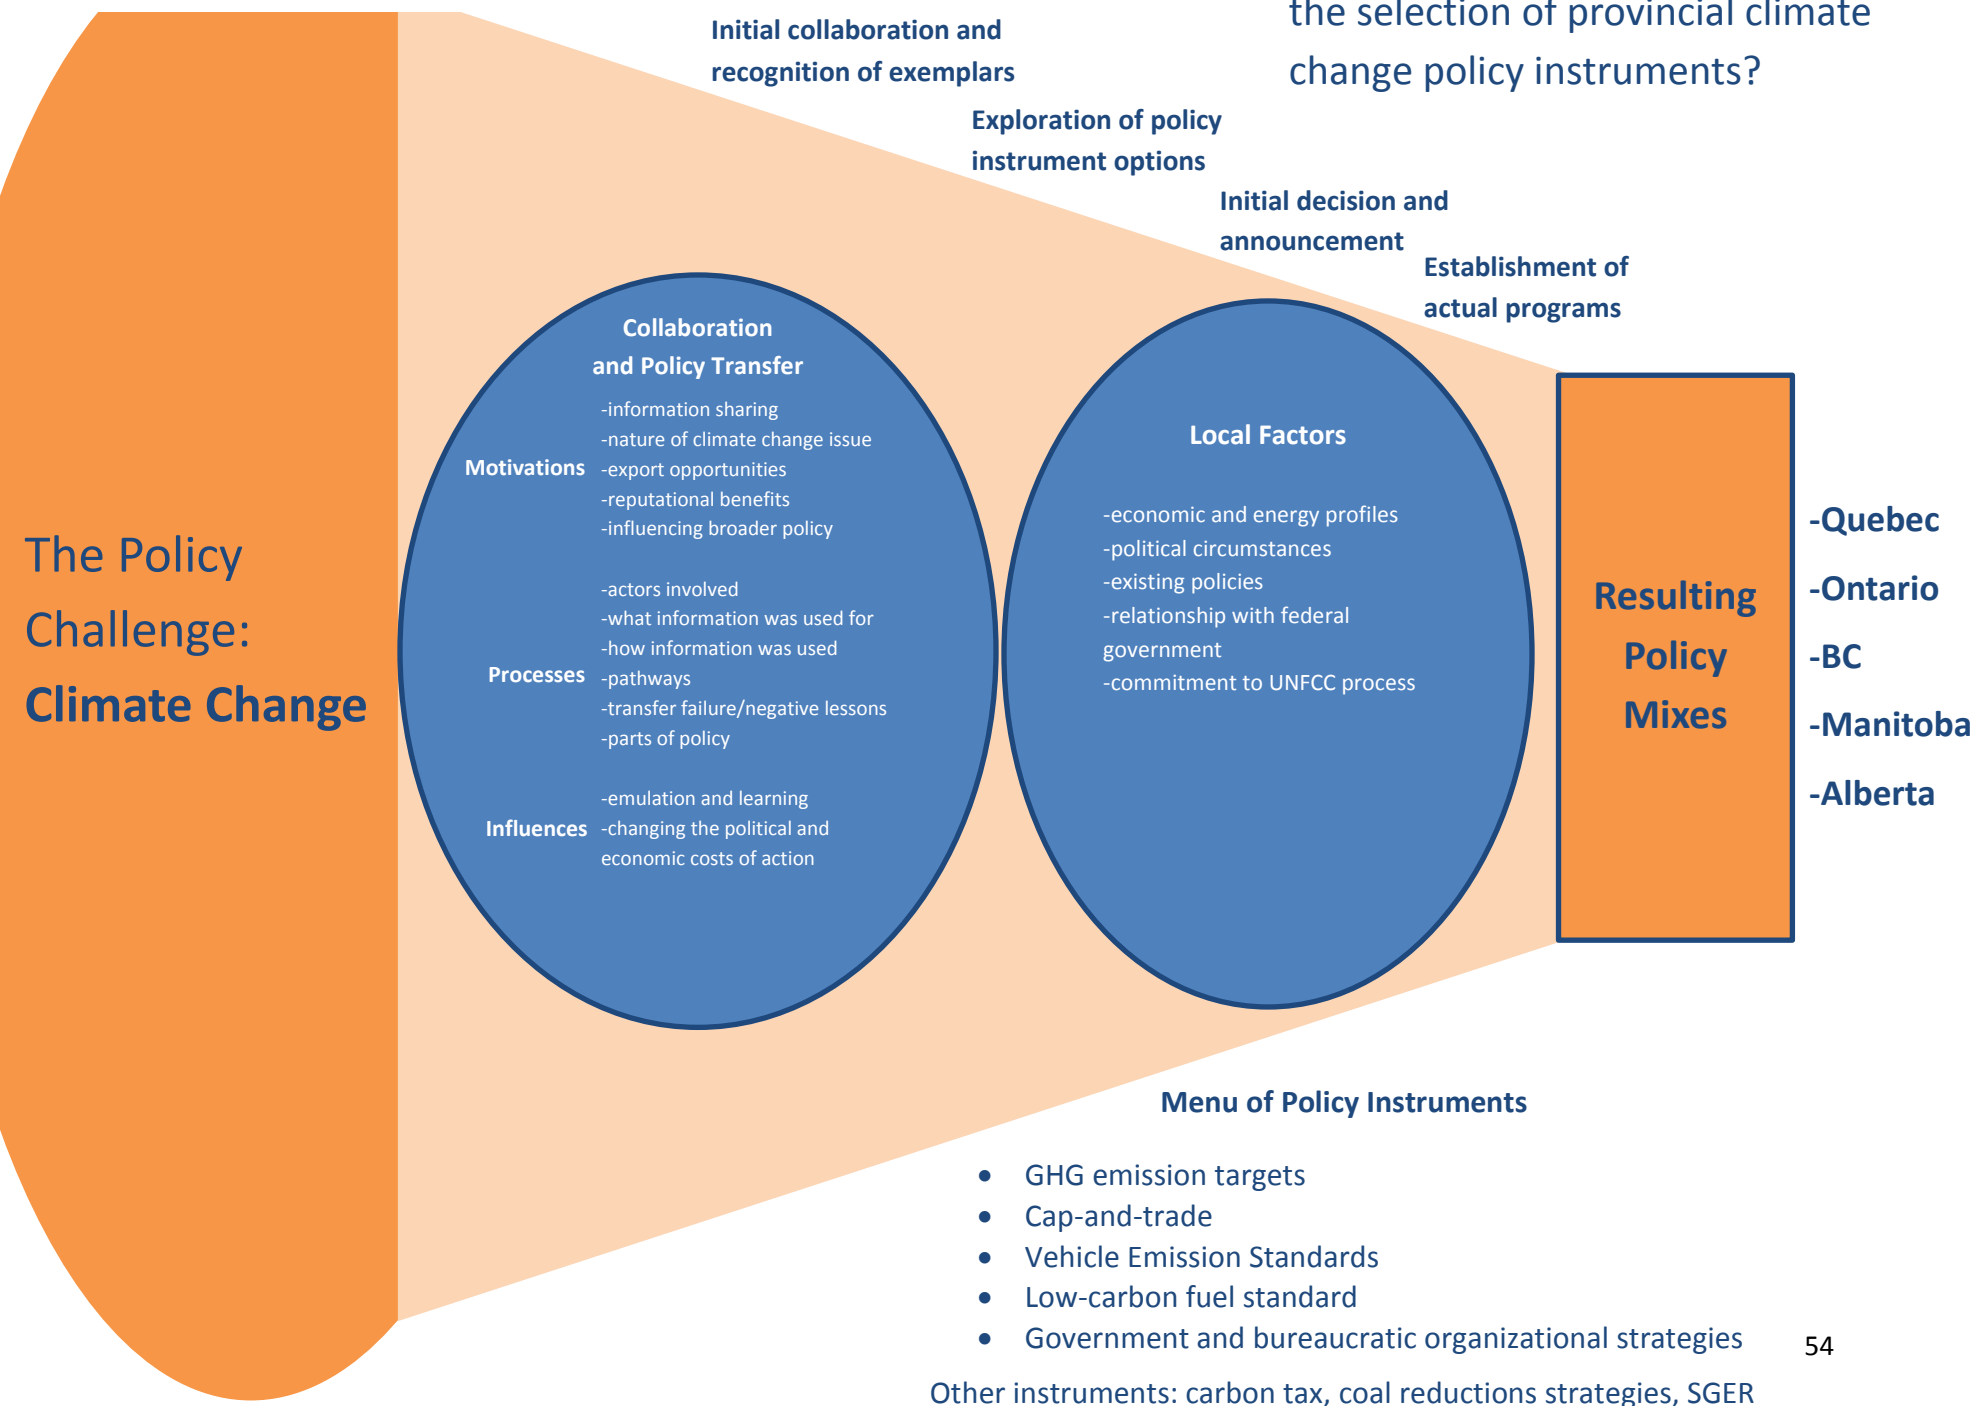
the selection of provincial climate change policy instruments?

Initial collaboration and recognition of exemplars

Exploration of policy instrument options

Initial decision and announcement

Establishment of actual programs

The Policy Challenge: Climate Change

Collaboration and Policy Transfer

Motivations
-information sharing
-nature of climate change issue
-export opportunities
-reputational benefits
-influencing broader policy

Processes
-actors involved
-what information was used for
-how information was used
-pathways
-transfer failure/negative lessons
-parts of policy

Influences
-emulation and learning
-changing the political and economic costs of action

Local Factors

-economic and energy profiles
-political circumstances
-existing policies
-relationship with federal government
-commitment to UNFCC process

Resulting Policy Mixes

-Quebec
-Ontario
-BC
-Manitoba
-Alberta

Menu of Policy Instruments

- GHG emission targets
- Cap-and-trade
- Vehicle Emission Standards
- Low-carbon fuel standard
- Government and bureaucratic organizational strategies

54

Other instruments: carbon tax, coal reductions strategies, SGER